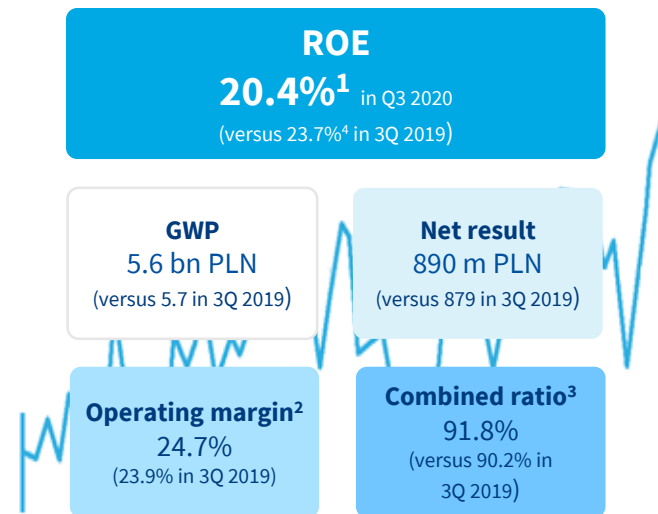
ROE
20.4%$^1$ in Q3 2020
(versus 23.7%$^4$ in 3Q 2019)

GWP
5.6 bn PLN
(versus 5.7 in 3Q 2019)

Net result
890 m PLN
(versus 879 in 3Q 2019)

Operating margin$^2$
24.7%
(23.9% in 3Q 2019)

Combined ratio$^3$
91.8%
(versus 90.2% in 3Q 2019)